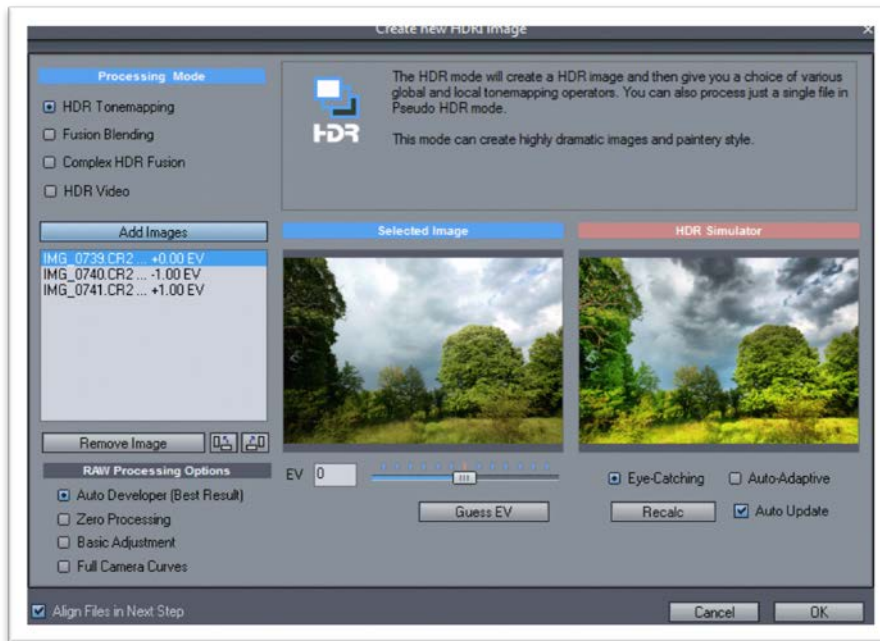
Create new HDR Image

Processing Mode

HDR Tonemapping

Fusion Blending

Complex HDR Fusion

HDR Video

HDR

The HDR mode will create a HDR image and then give you a choice of various global and local tonemapping operators. You can also process just a single file in Pseudo HDR mode.

This mode can create highly dramatic images and paintery style.

Add Images

IMG_0739.CR2 ... +0.00 EV
IMG_0740.CR2 ... -1.00 EV
IMG_0741.CR2 ... +1.00 EV

Selected Image

HDR Simulator

Remove Image

RAW Processing Options

Auto Developer (Best Result)

Zero Processing

Basic Adjustment

Full Camera Curves

EV 0

Guess EV

Eye-Catching

Auto-Adaptive

Recalc

Auto Update

Align Files in Next Step

Cancel

OK